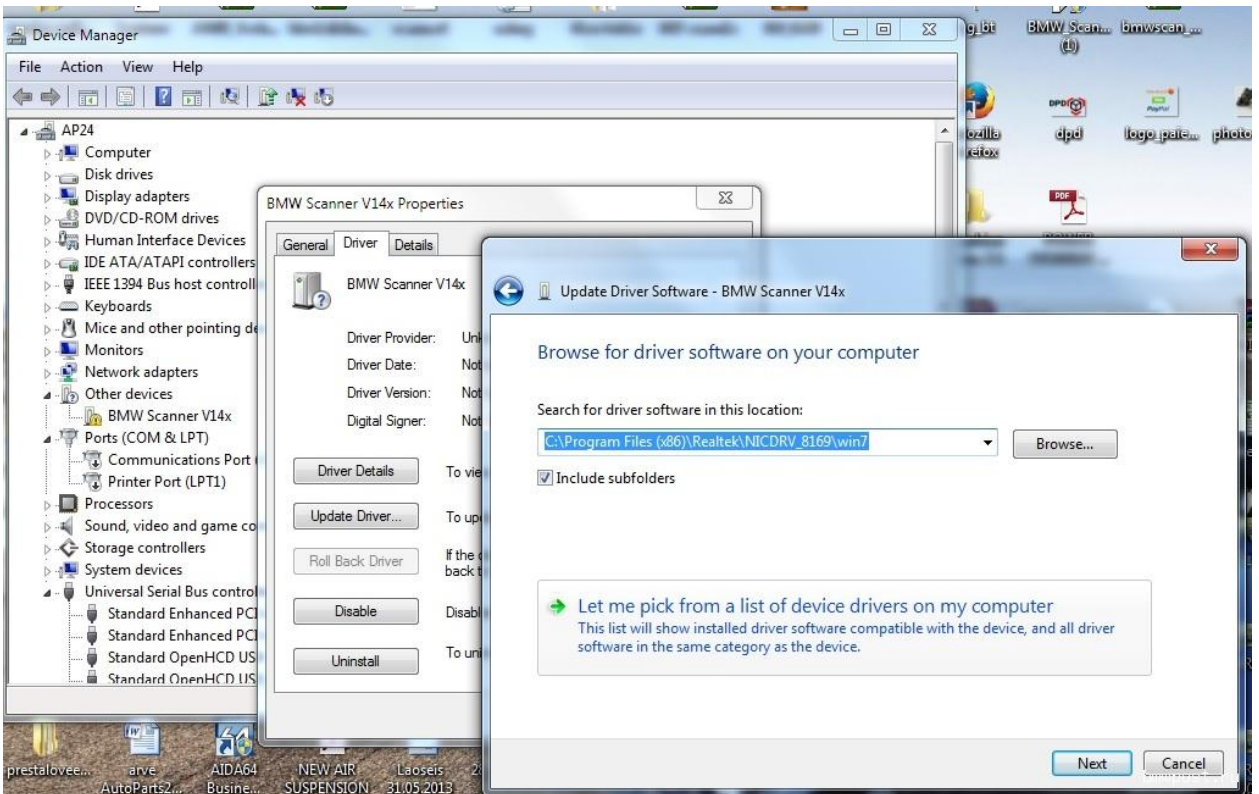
Device Manager

File Action View Help

AP24
Computer
Disk drives
Display adapters
DVD/CD-ROM drives
Human Interface Devices
IDE ATA/ATAPI controllers
IEEE 1394 Bus host controll
Keyboards
Mice and other pointing de
Monitors
Network adapters
Other devices
BMW Scanner V14x
Ports (COM & LPT)
Communications Port
Printer Port (LPT1)
Processors
Sound, video and game co
Storage controllers
System devices
Universal Serial Bus control
Standard Enhanced PCI
Standard Enhanced PCI
Standard OpenHCD US
Standard OpenHCD US

BMW Scanner V14x Properties

General Driver Details

BMW Scanner V14x

Driver Provider: Unk
Driver Date: Not
Driver Version: Not
Digital Signer: Not

Driver Details To vie
Update Driver... To up
Roll Back Driver If the back t
Disable Disabl
Uninstall To uni

Update Driver Software - BMW Scanner V14x

Browse for driver software on your computer

Search for driver software in this location:

C:\Program Files (x86)\Realtek\NICDRV_8169\win7

Browse...

Include subfolders

Let me pick from a list of device drivers on my computer
This list will show installed driver software compatible with the device, and all driver software in the same category as the device.

Next Cancel

g bt BMW Scan... (1) bmwscan_...
ozilla refox dpd logo_pale... photo

prestalovee... arve AutoParts2... AIDA64 Busine... NEW AIR SUSPENSION Laoseis 31.05.2013